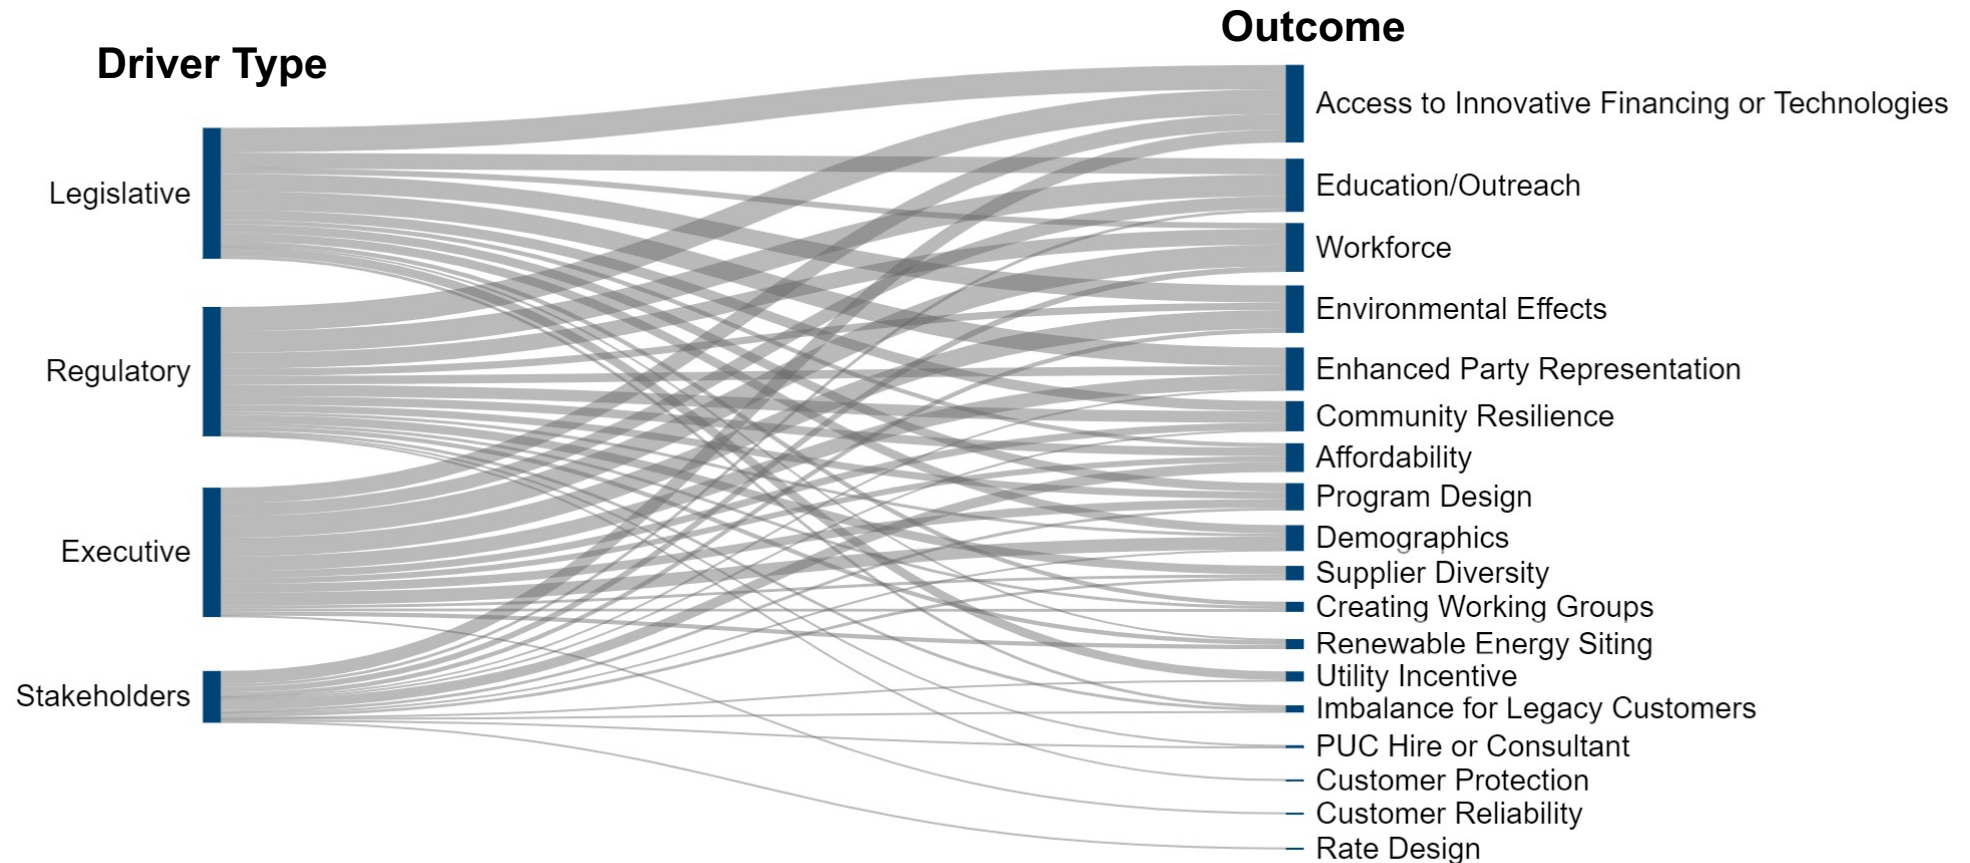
Driver Type

Outcome

Legislative
Regulatory
Executive
Stakeholders

Access to Innovative Financing or Technologies
Education/Outreach
Workforce
Environmental Effects
Enhanced Party Representation
Community Resilience
Affordability
Program Design
Demographics
Supplier Diversity
Creating Working Groups
Renewable Energy Siting
Utility Incentive
Imbalance for Legacy Customers
PUC Hire or Consultant
Customer Protection
Customer Reliability
Rate Design